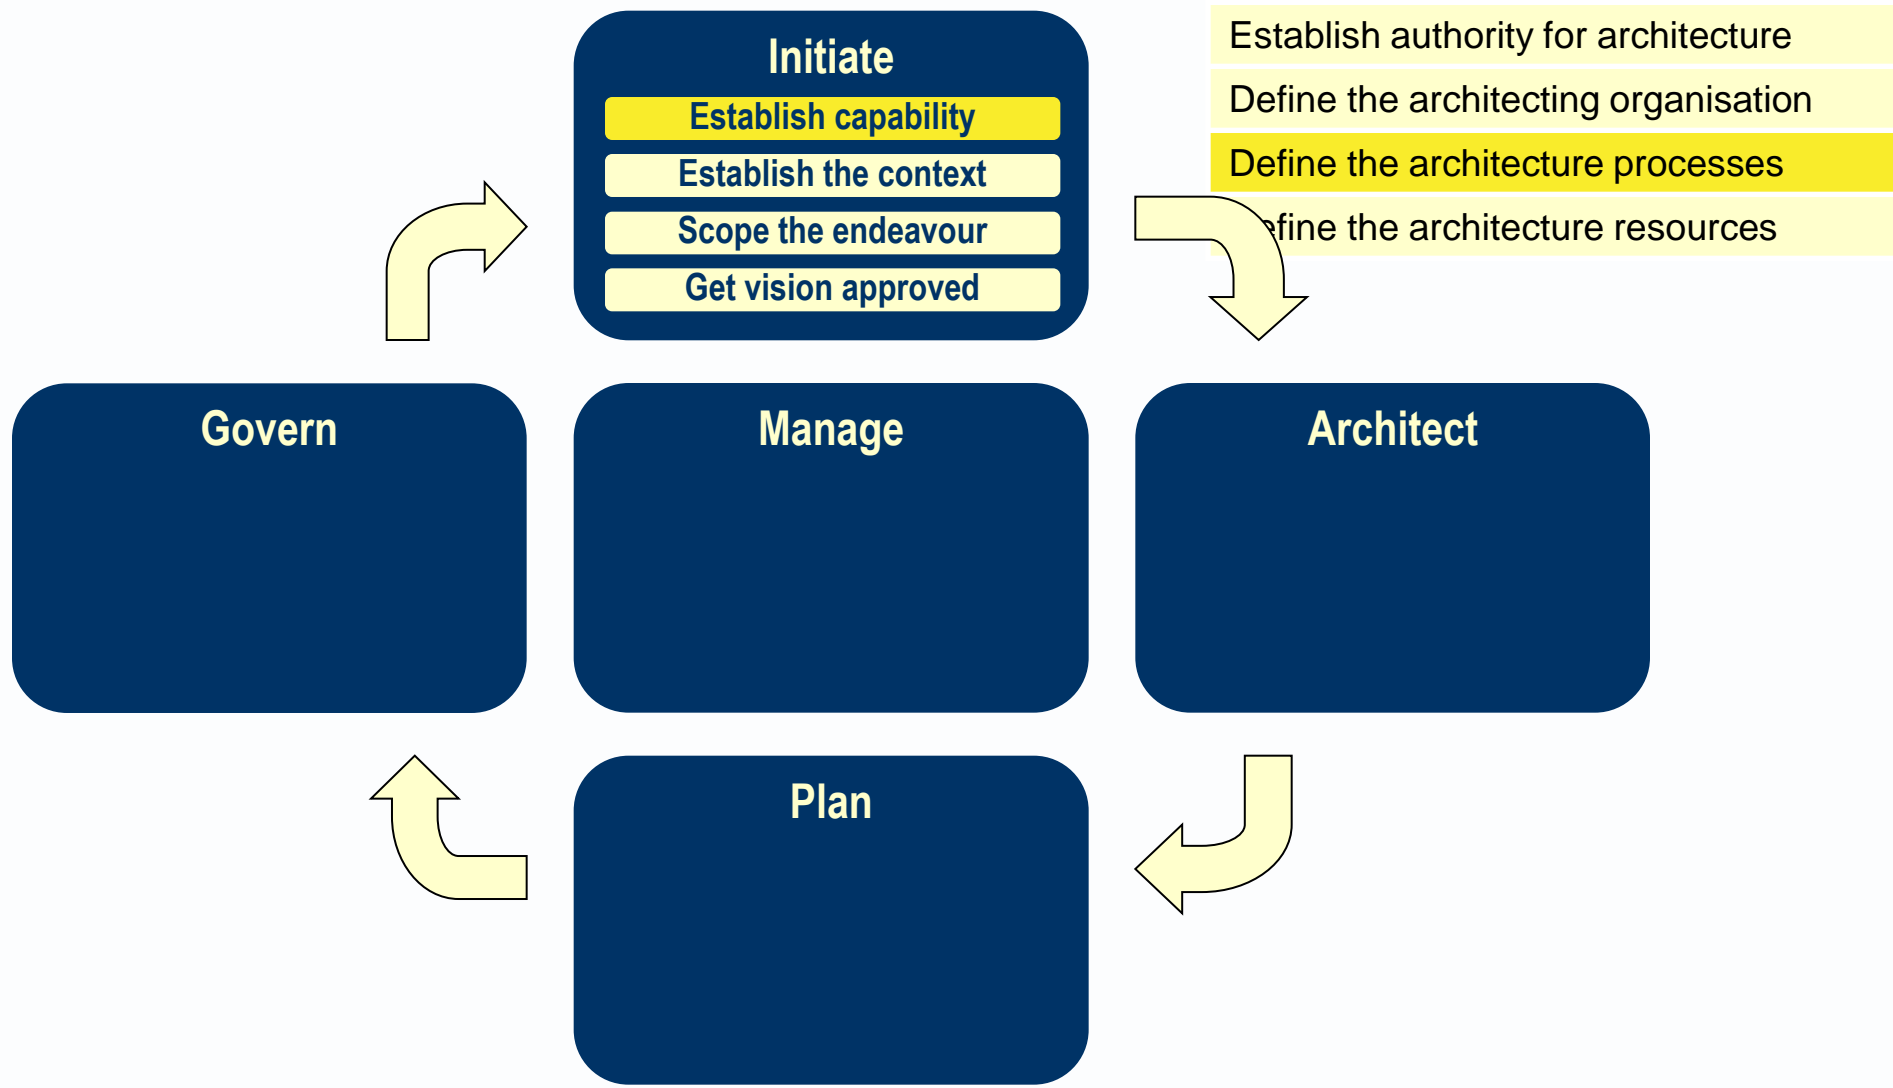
Initiate

Establish capability

Establish the context

Scope the endeavour

Get vision approved

Establish authority for architecture

Define the architecting organisation

Define the architecture processes

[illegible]efine the architecture resources

Govern

Manage

Architect

Plan